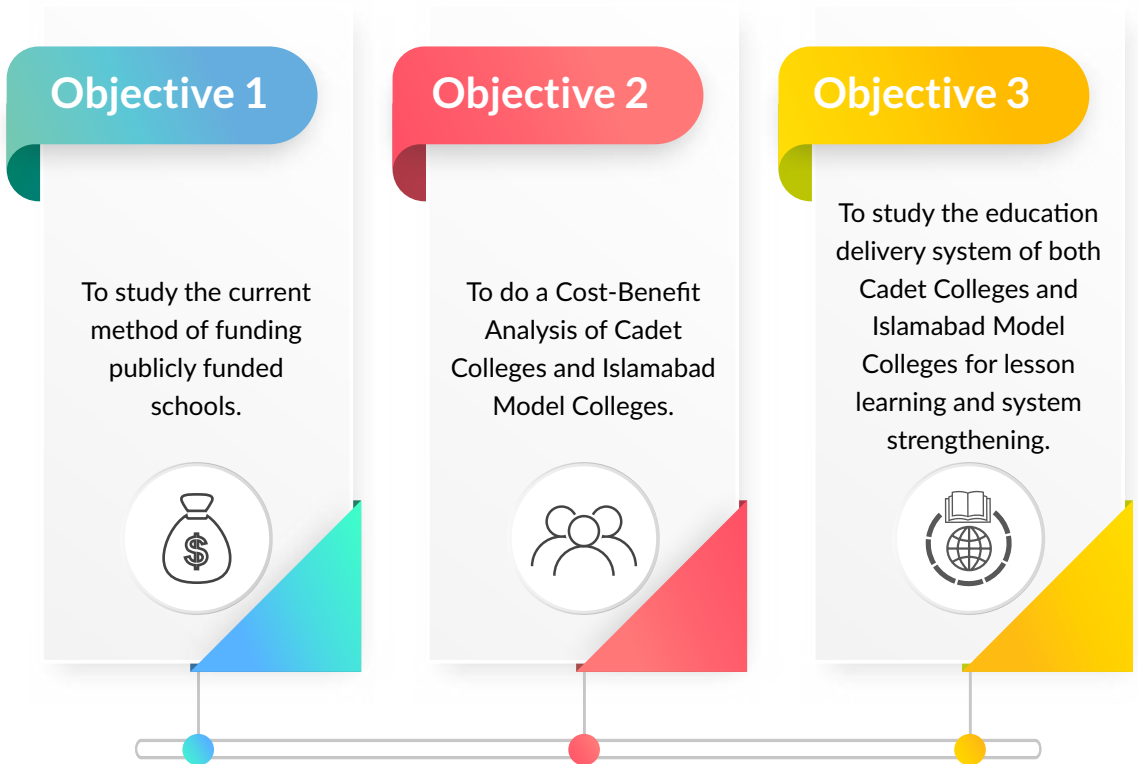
Objective 1

To study the current method of funding publicly funded schools.

Objective 2

To do a Cost-Benefit Analysis of Cadet Colleges and Islamabad Model Colleges.

Objective 3

To study the education delivery system of both Cadet Colleges and Islamabad Model Colleges for lesson learning and system strengthening.